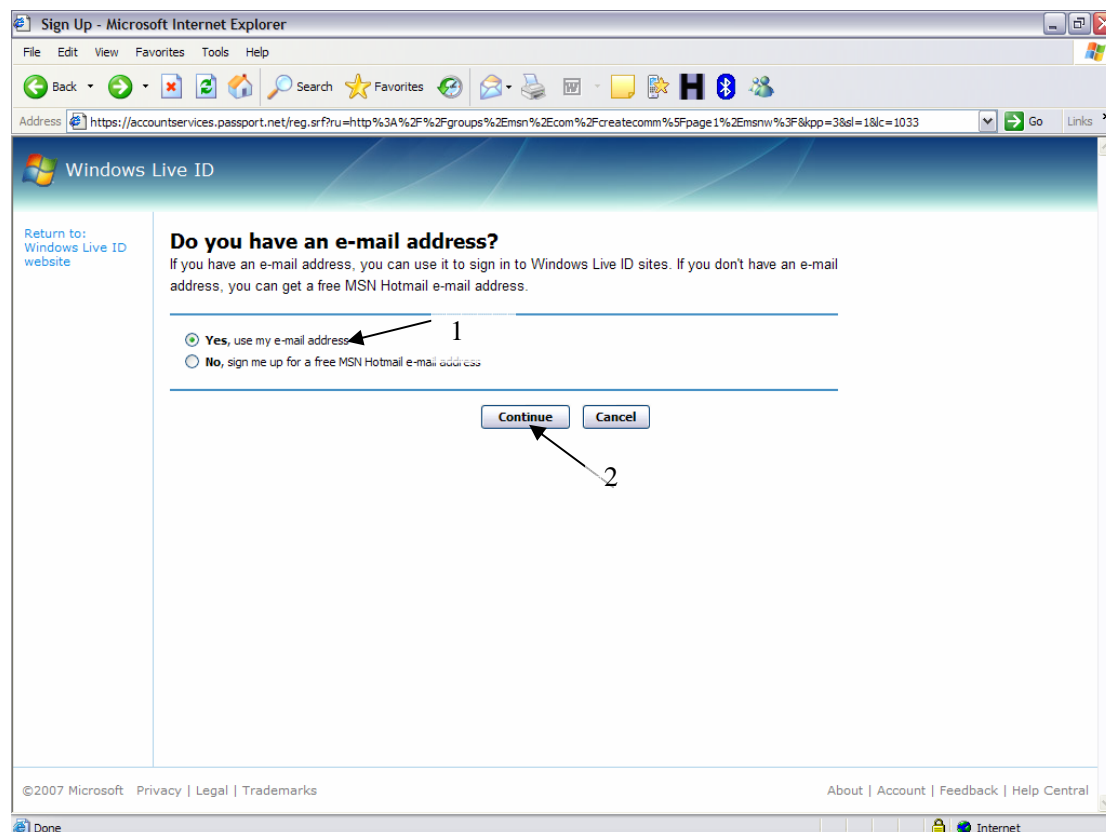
Sign Up - Microsoft Internet Explorer

File Edit View Favorites Tools Help

Back Search Favorites

Address https://accountservices.passport.net/reg.srf?ru=http%3A%2F%2Fgroups%2Emsn%2Ecom%2Fcreatecomm%5Fpage1%2Emsnw%3F&kpp=3&sl=1&lc=1033 Go Links

Windows Live ID

Return to: Windows Live ID website

Do you have an e-mail address?

If you have an e-mail address, you can use it to sign in to Windows Live ID sites. If you don't have an e-mail address, you can get a free MSN Hotmail e-mail address.

Yes, use my e-mail address

No, sign me up for a free MSN Hotmail e-mail address

1

Continue Cancel

2

©2007 Microsoft Privacy | Legal | Trademarks

About | Account | Feedback | Help Central

Done

Internet